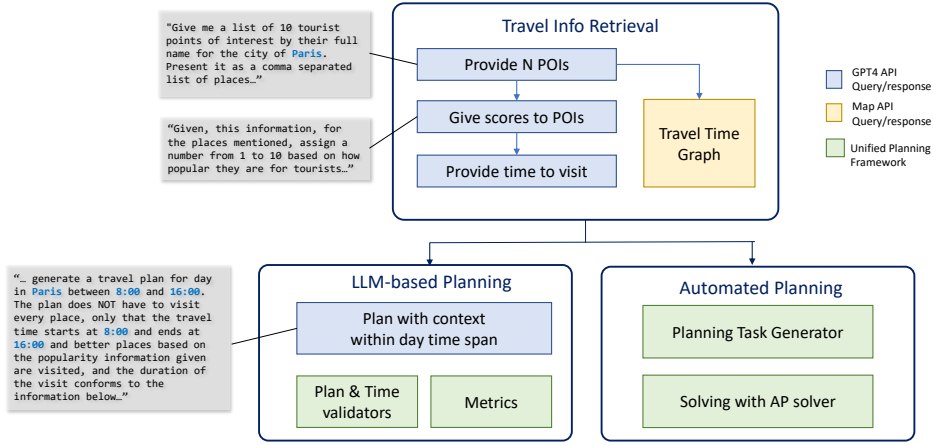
"Give me a list of 10 tourist points of interest by their full name for the city of Paris. Present it as a comma separated list of places…"

Travel Info Retrieval

Provide N POIs

Give scores to POIs

Provide time to visit

Travel Time Graph

"Given, this information, for the places mentioned, assign a number from 1 to 10 based on how popular they are for tourists…"

GPT4 API Query/response

Map API Query/response

Unified Planning Framework

"… generate a travel plan for day in Paris between 8:00 and 16:00. The plan does NOT have to visit every place, only that the travel time starts at 8:00 and ends at 16:00 and better places based on the popularity information given are visited, and the duration of the visit conforms to the information below…"

LLM-based Planning

Plan with context within day time span

Plan & Time validators

Metrics

Automated Planning

Planning Task Generator

Solving with AP solver